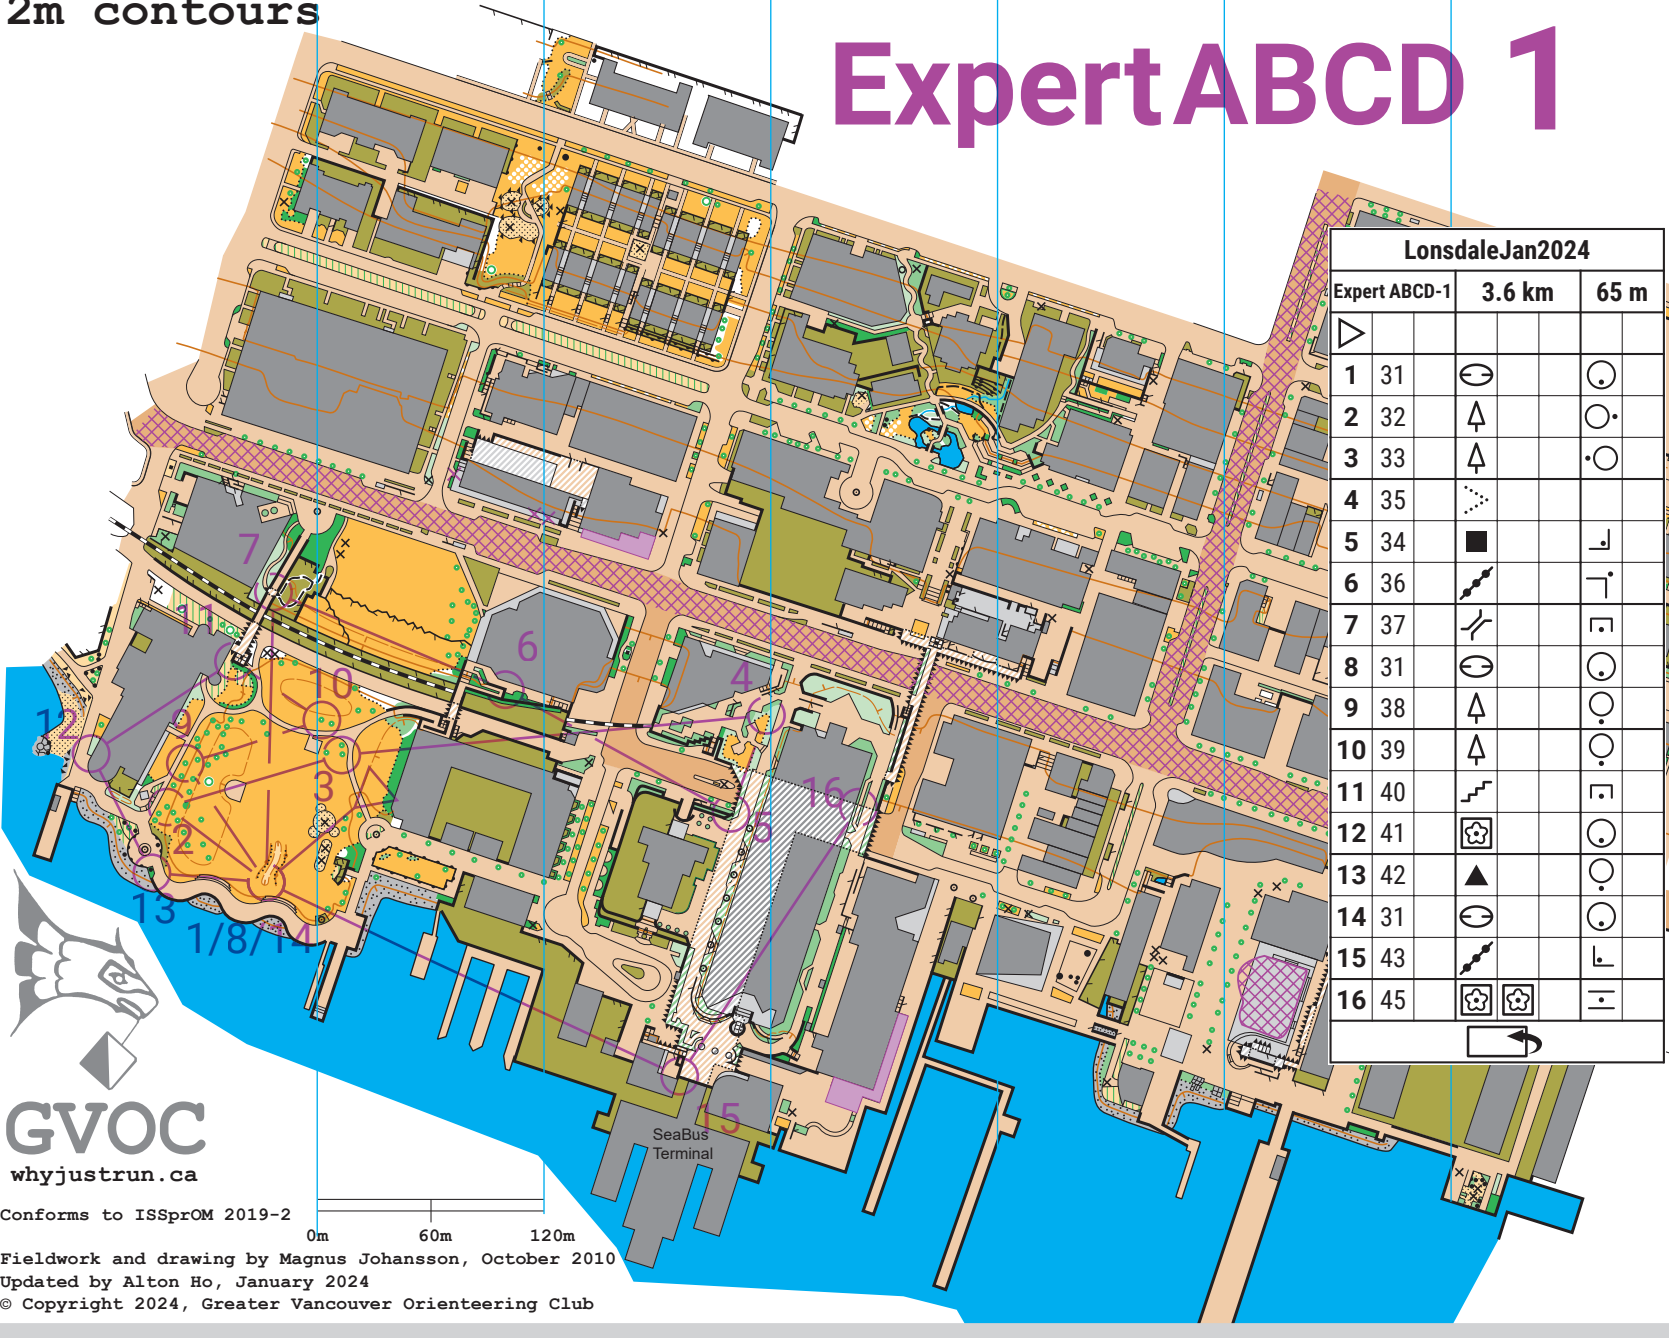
2m contours

Expert ABCD 1

LonsdaleJan2024

| Expert ABCD-1 | 3.6 km | 65 m |
|---|---|---|
| ▷ | | |
| 1 | 31 | |
| 2 | 32 | |
| 3 | 33 | |
| 4 | 35 | |
| 5 | 34 | |
| 6 | 36 | |
| 7 | 37 | |
| 8 | 31 | |
| 9 | 38 | |
| 10 | 39 | |
| 11 | 40 | |
| 12 | 41 | |
| 13 | 42 | |
| 14 | 31 | |
| 15 | 43 | |
| 16 | 45 | |

7
11
6
4
10
12
9
3
2
16
5
13
1/8/14
15

SeaBus Terminal

GVOC
whyjustrun.ca

Conforms to ISSprOM 2019-2

0m 60m 120m

Fieldwork and drawing by Magnus Johansson, October 2010
Updated by Alton Ho, January 2024
© Copyright 2024, Greater Vancouver Orienteering Club